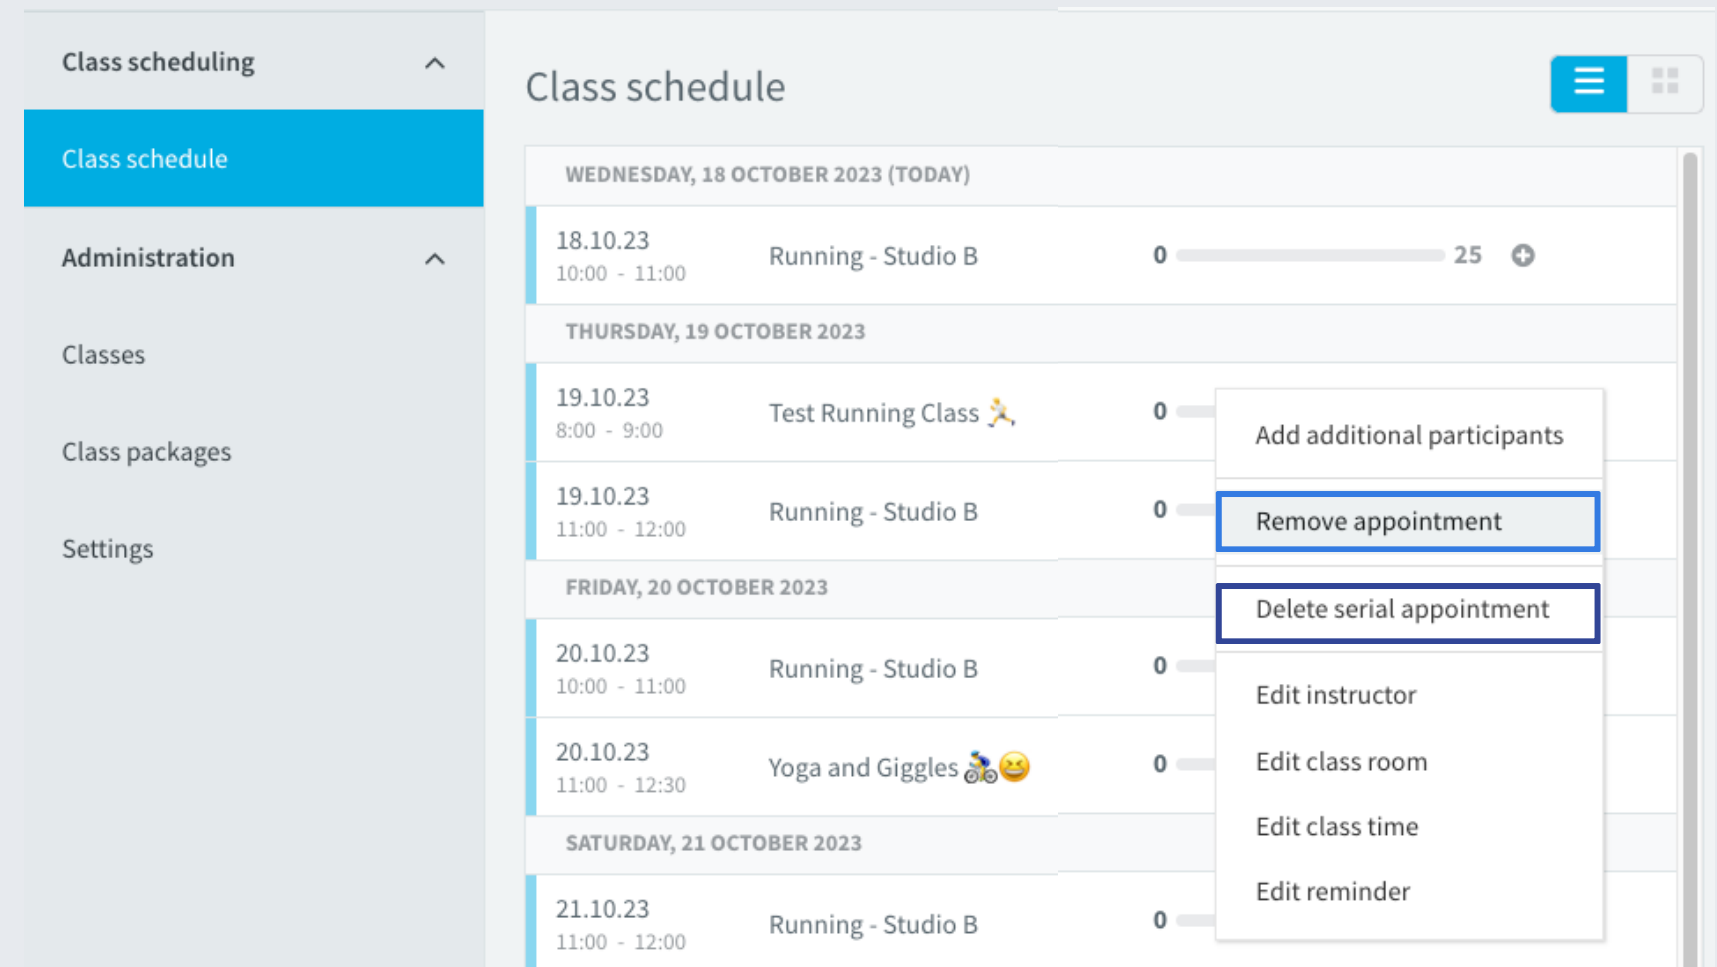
Class scheduling

Class schedule

Administration

Classes

Class packages

Settings

Class schedule

WEDNESDAY, 18 OCTOBER 2023 (TODAY)

18.10.23
10:00 - 11:00
Running - Studio B
0
25

THURSDAY, 19 OCTOBER 2023

19.10.23
8:00 - 9:00
Test Running Class 🏃
0

19.10.23
11:00 - 12:00
Running - Studio B
0

FRIDAY, 20 OCTOBER 2023

20.10.23
10:00 - 11:00
Running - Studio B
0

20.10.23
11:00 - 12:30
Yoga and Giggles 🚴😆
0

SATURDAY, 21 OCTOBER 2023

21.10.23
11:00 - 12:00
Running - Studio B
0

Add additional participants
Remove appointment
Delete serial appointment
Edit instructor
Edit class room
Edit class time
Edit reminder